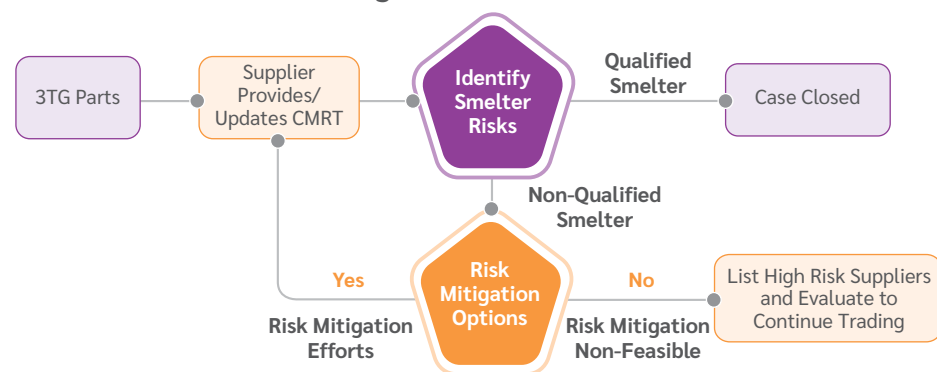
3TG Parts

Supplier Provides/ Updates CMRT

Identify Smelter Risks

Qualified Smelter

Case Closed

Non-Qualified Smelter

Yes

Risk Mitigation Options

No

List High Risk Suppliers and Evaluate to Continue Trading

Risk Mitigation Efforts

Risk Mitigation Non-Feasible